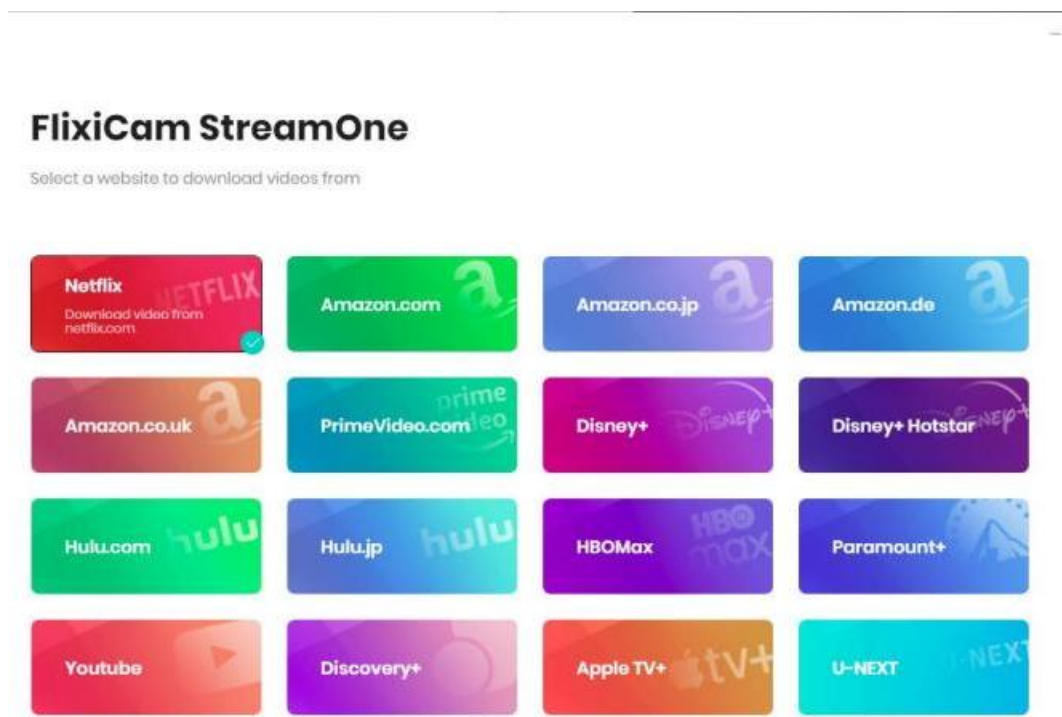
FlixiCam StreamOne

Select a website to download videos from

Netflix
Download video from netflix.com
NETFLIX

Amazon.com

Amazon.co.jp

Amazon.de

Amazon.co.uk

PrimeVideo.com
prime video

Disney+
Disney+

Disney+ Hotstar
Disney+

Hulu.com
hulu

Hulu.jp
hulu

HBOMax
HBO max

Paramount+

Youtube

Discovery+

Apple TV+
tv+

U-NEXT
U-NEXT